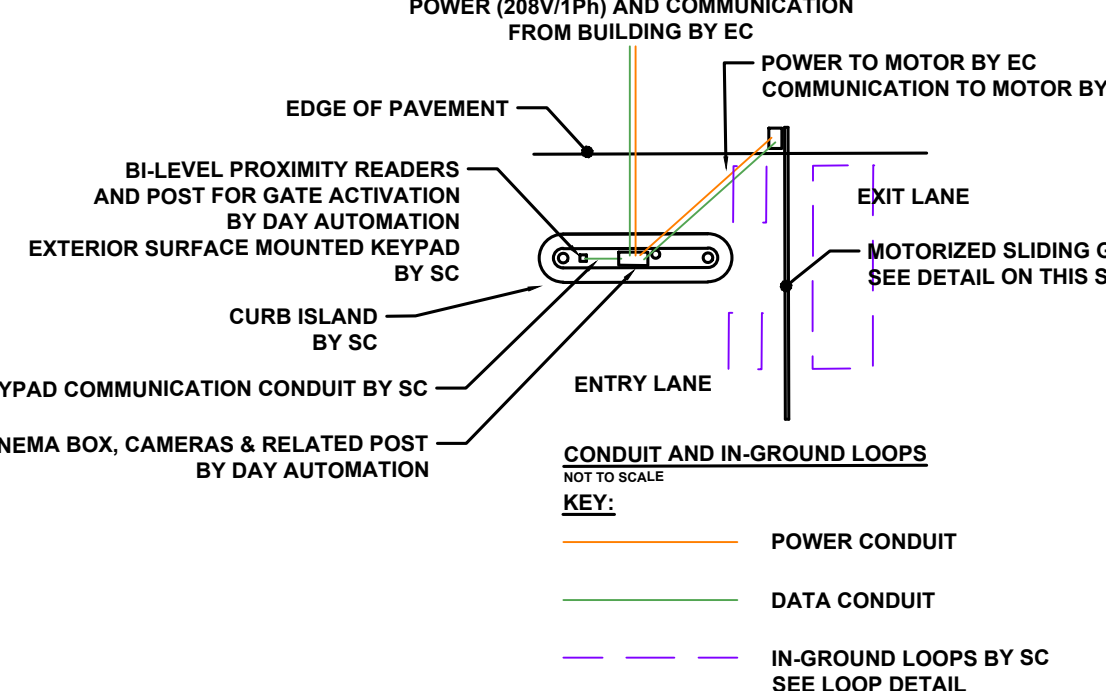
POWER (208V/1Ph) AND COMMUNICATION FROM BUILDING BY EC

POWER TO MOTOR BY EC
COMMUNICATION TO MOTOR BY

EDGE OF PAVEMENT

BI-LEVEL PROXIMITY READERS AND POST FOR GATE ACTIVATION BY DAY AUTOMATION
EXTERIOR SURFACE MOUNTED KEYPAD BY SC

EXIT LANE

MOTORIZED SLIDING G
SEE DETAIL ON THIS S

CURB ISLAND BY SC

YPAD COMMUNICATION CONDUIT BY SC

ENTRY LANE

NEMA BOX, CAMERAS & RELATED POST BY DAY AUTOMATION

CONDUIT AND IN-GROUND LOOPS
NOT TO SCALE

KEY:

POWER CONDUIT

DATA CONDUIT

IN-GROUND LOOPS BY SC
SEE LOOP DETAIL